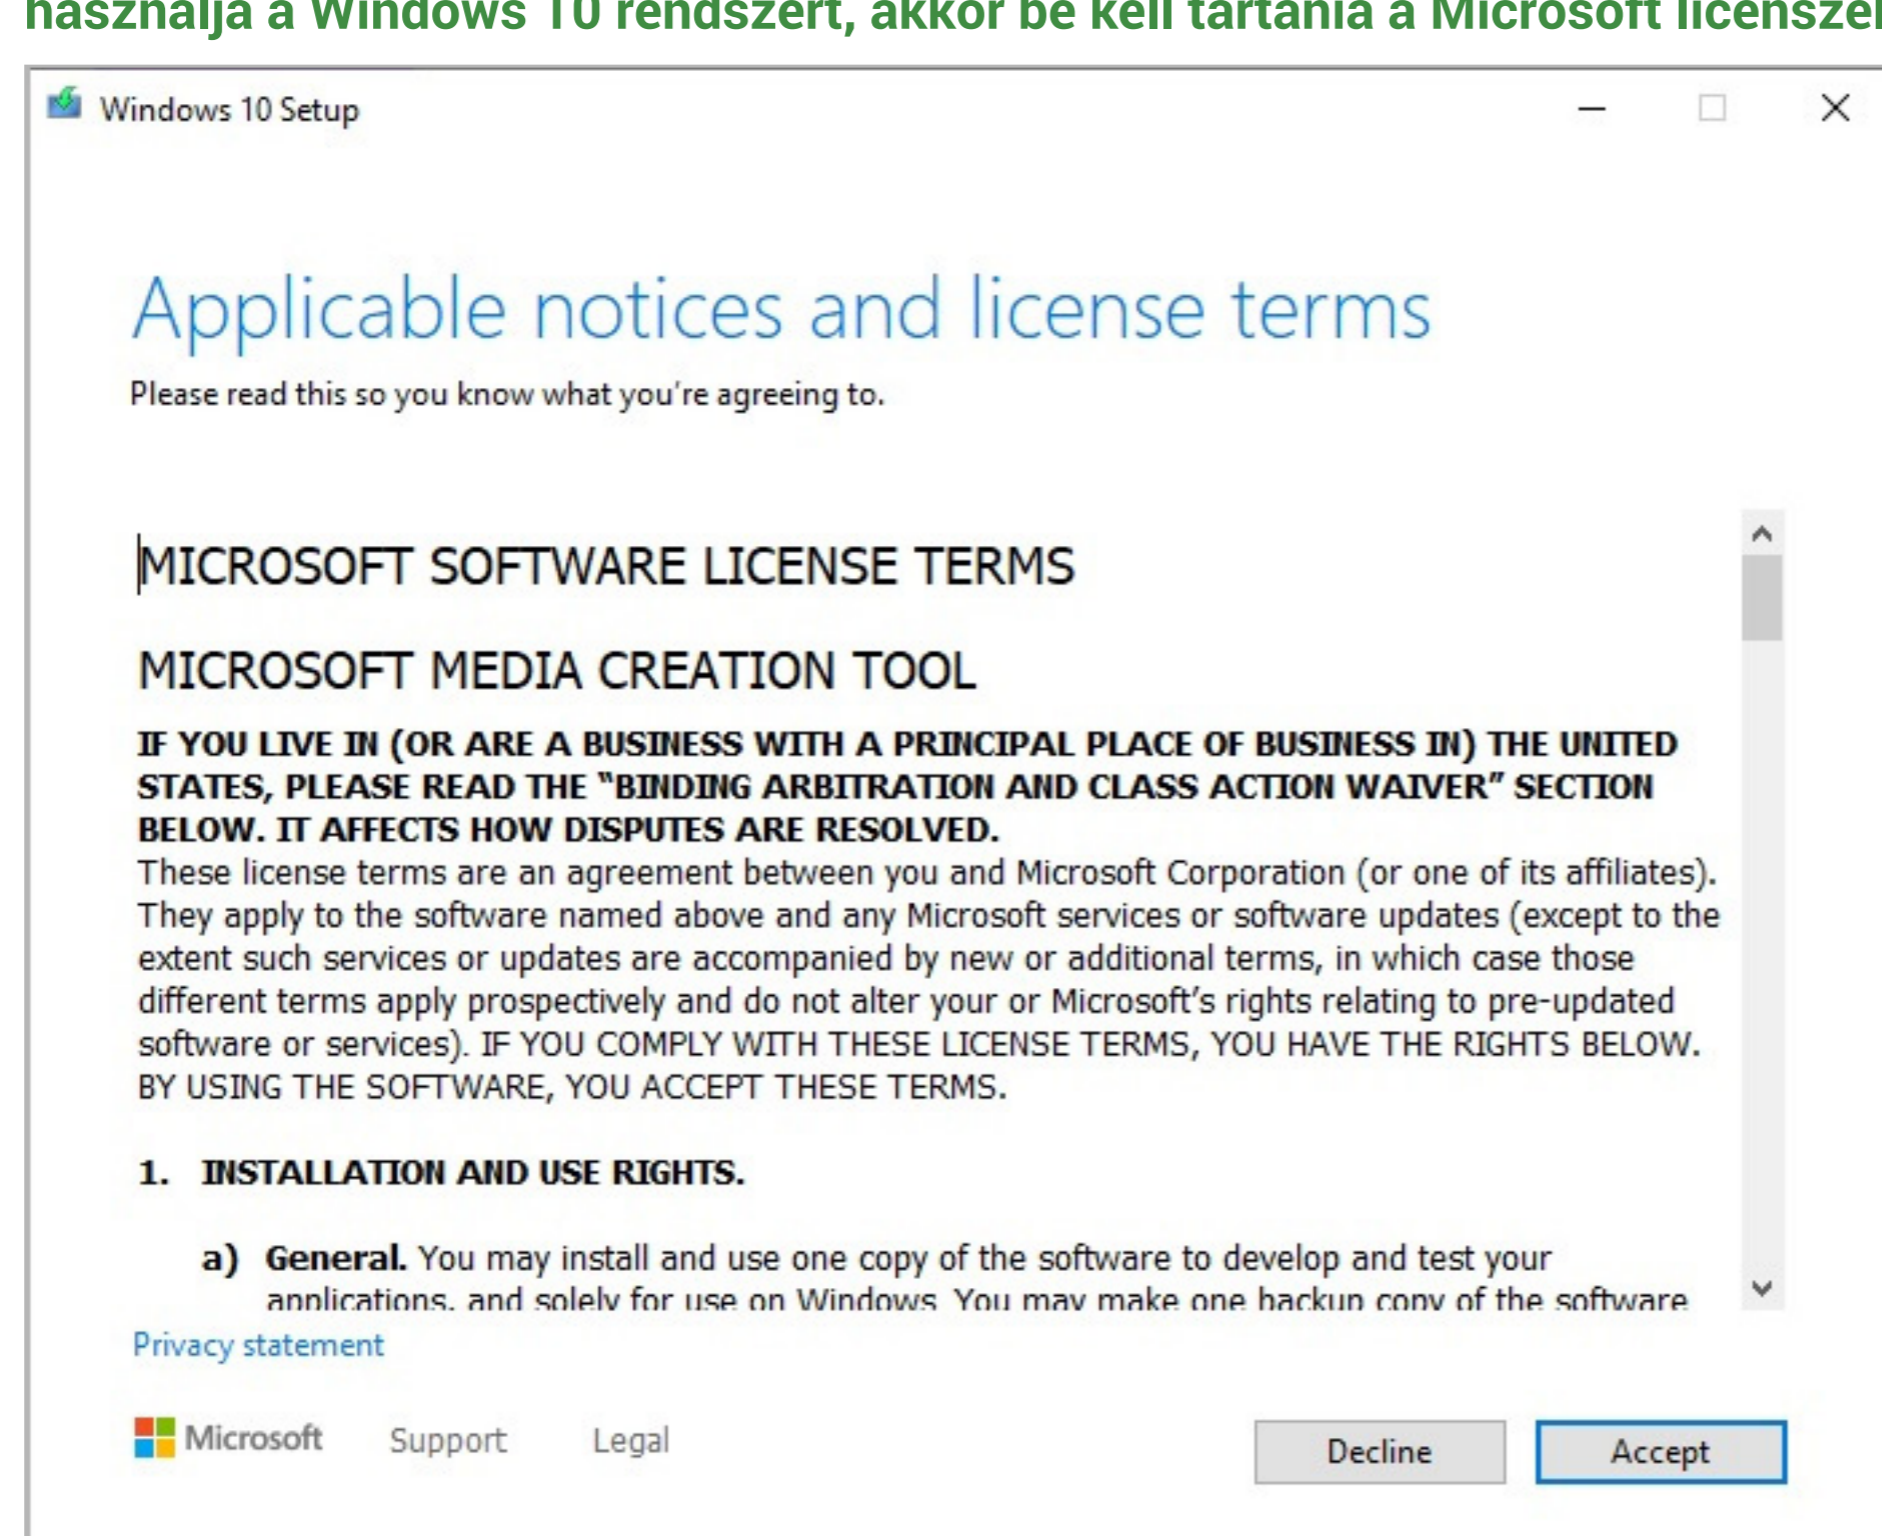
használja a Windows 10 rendszert, akkor be kell tartania a Microsoft licensze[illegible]

Windows 10 Setup

Applicable notices and license terms

Please read this so you know what you're agreeing to.

MICROSOFT SOFTWARE LICENSE TERMS

MICROSOFT MEDIA CREATION TOOL

IF YOU LIVE IN (OR ARE A BUSINESS WITH A PRINCIPAL PLACE OF BUSINESS IN) THE UNITED STATES, PLEASE READ THE "BINDING ARBITRATION AND CLASS ACTION WAIVER" SECTION BELOW. IT AFFECTS HOW DISPUTES ARE RESOLVED.
These license terms are an agreement between you and Microsoft Corporation (or one of its affiliates). They apply to the software named above and any Microsoft services or software updates (except to the extent such services or updates are accompanied by new or additional terms, in which case those different terms apply prospectively and do not alter your or Microsoft's rights relating to pre-updated software or services). IF YOU COMPLY WITH THESE LICENSE TERMS, YOU HAVE THE RIGHTS BELOW. BY USING THE SOFTWARE, YOU ACCEPT THESE TERMS.

1. INSTALLATION AND USE RIGHTS.

a) General. You may install and use one copy of the software to develop and test your applications, and solely for use on Windows. You may make one backup copy of the software

Privacy statement

Microsoft Support Legal

Decline Accept